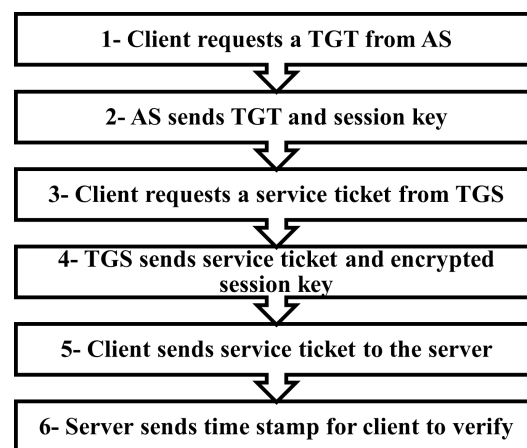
1- Client requests a TGT from AS

2- AS sends TGT and session key

3- Client requests a service ticket from TGS

4- TGS sends service ticket and encrypted session key

5- Client sends service ticket to the server

6- Server sends time stamp for client to verify